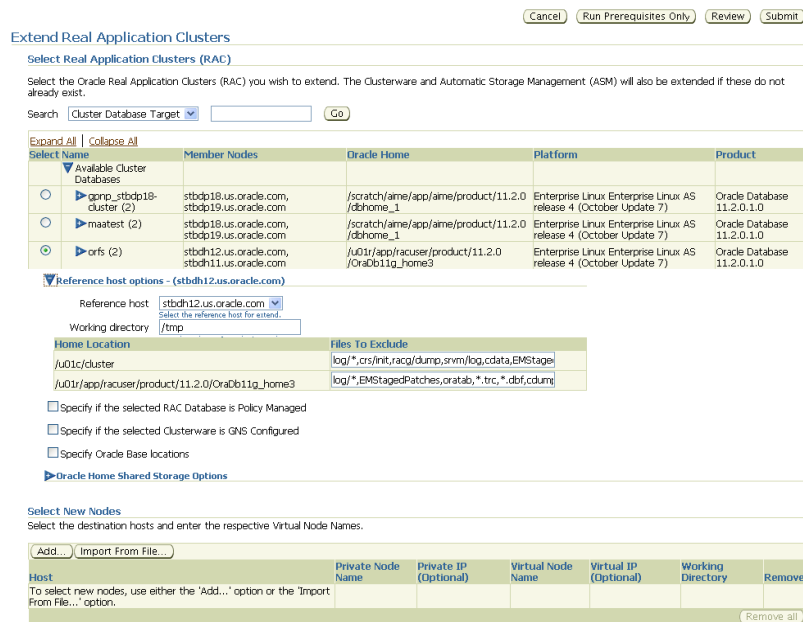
Cancel Run Prerequisites Only Review Submit

Extend Real Application Clusters

Select Real Application Clusters (RAC)

Select the Oracle Real Application Clusters (RAC) you wish to extend. The Clusterware and Automatic Storage Management (ASM) will also be extended if these do not already exist.

Search Cluster Database Target Go

Expand All | Collapse All

| Select | Name | Member Nodes | Oracle Home | Platform | Product |
|---|---|---|---|---|---|
| | Available Cluster Databases | | | | |
| ○ | gpnp_stbdp18-cluster (2) | stbdp18.us.oracle.com, stbdp19.us.oracle.com | /scratch/aime/app/aime/product/11.2.0/dbhome_1 | Enterprise Linux Enterprise Linux AS release 4 (October Update 7) | Oracle Database 11.2.0.1.0 |
| ○ | maatest (2) | stbdp18.us.oracle.com, stbdp19.us.oracle.com | /scratch/aime/app/aime/product/11.2.0/dbhome_1 | Enterprise Linux Enterprise Linux AS release 4 (October Update 7) | Oracle Database 11.2.0.1.0 |
| ⊙ | orfs (2) | stbdh12.us.oracle.com, stbdh11.us.oracle.com | /u01r/app/racuser/product/11.2.0/OraDb11g_home3 | Enterprise Linux Enterprise Linux AS release 4 (October Update 7) | Oracle Database 11.2.0.1.0 |

Reference host options - (stbdh12.us.oracle.com)

Reference host stbdh12.us.oracle.com
Select the reference host for extend.

Working directory /tmp

| Home Location | Files To Exclude |
|---|---|
| /u01c/cluster | log/*,crs/init,racg/dump,srvm/log,cdata,EMStage |
| /u01r/app/racuser/product/11.2.0/OraDb11g_home3 | log/*,EMStagedPatches,oratab,*.trc,*.dbf,cdump |

Specify if the selected RAC Database is Policy Managed

Specify if the selected Clusterware is GNS Configured

Specify Oracle Base locations

Oracle Home Shared Storage Options

Select New Nodes

Select the destination hosts and enter the respective Virtual Node Names.

Add... Import From File...

| Host | Private Node Name | Private IP (Optional) | Virtual Node Name | Virtual IP (Optional) | Working Directory | Remove |
|---|---|---|---|---|---|---|
| To select new nodes, use either the 'Add...' option or the 'Import From File...' option. | | | | | | |

Remove all